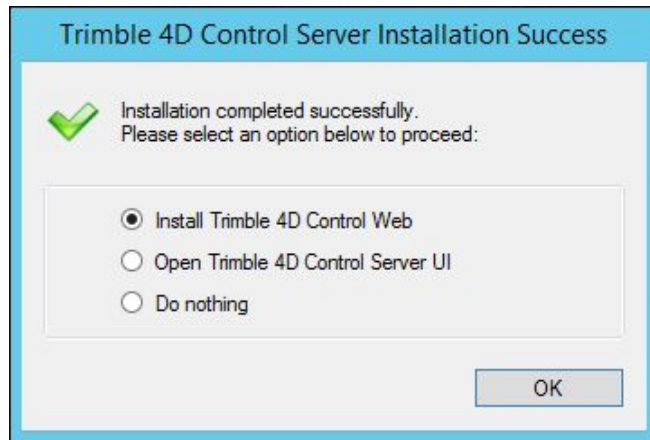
Trimble 4D Control Server Installation Success

Installation completed successfully.
Please select an option below to proceed:

Install Trimble 4D Control Web
Open Trimble 4D Control Server UI
Do nothing

OK